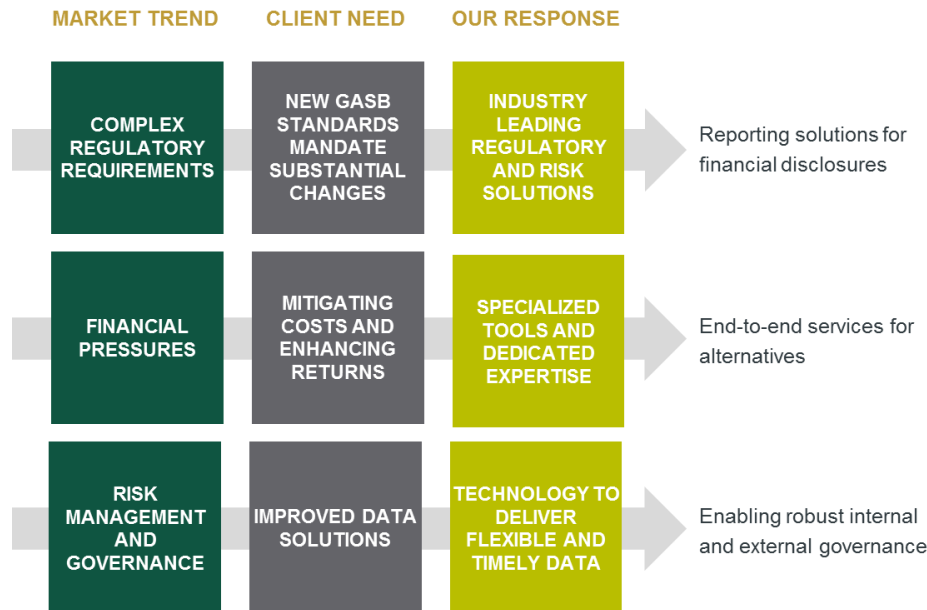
MARKET TREND

CLIENT NEED

OUR RESPONSE

COMPLEX REGULATORY REQUIREMENTS

NEW GASB STANDARDS MANDATE SUBSTANTIAL CHANGES

INDUSTRY LEADING REGULATORY AND RISK SOLUTIONS

Reporting solutions for financial disclosures

FINANCIAL PRESSURES

MITIGATING COSTS AND ENHANCING RETURNS

SPECIALIZED TOOLS AND DEDICATED EXPERTISE

End-to-end services for alternatives

RISK MANAGEMENT AND GOVERNANCE

IMPROVED DATA SOLUTIONS

TECHNOLOGY TO DELIVER FLEXIBLE AND TIMELY DATA

Enabling robust internal and external governance